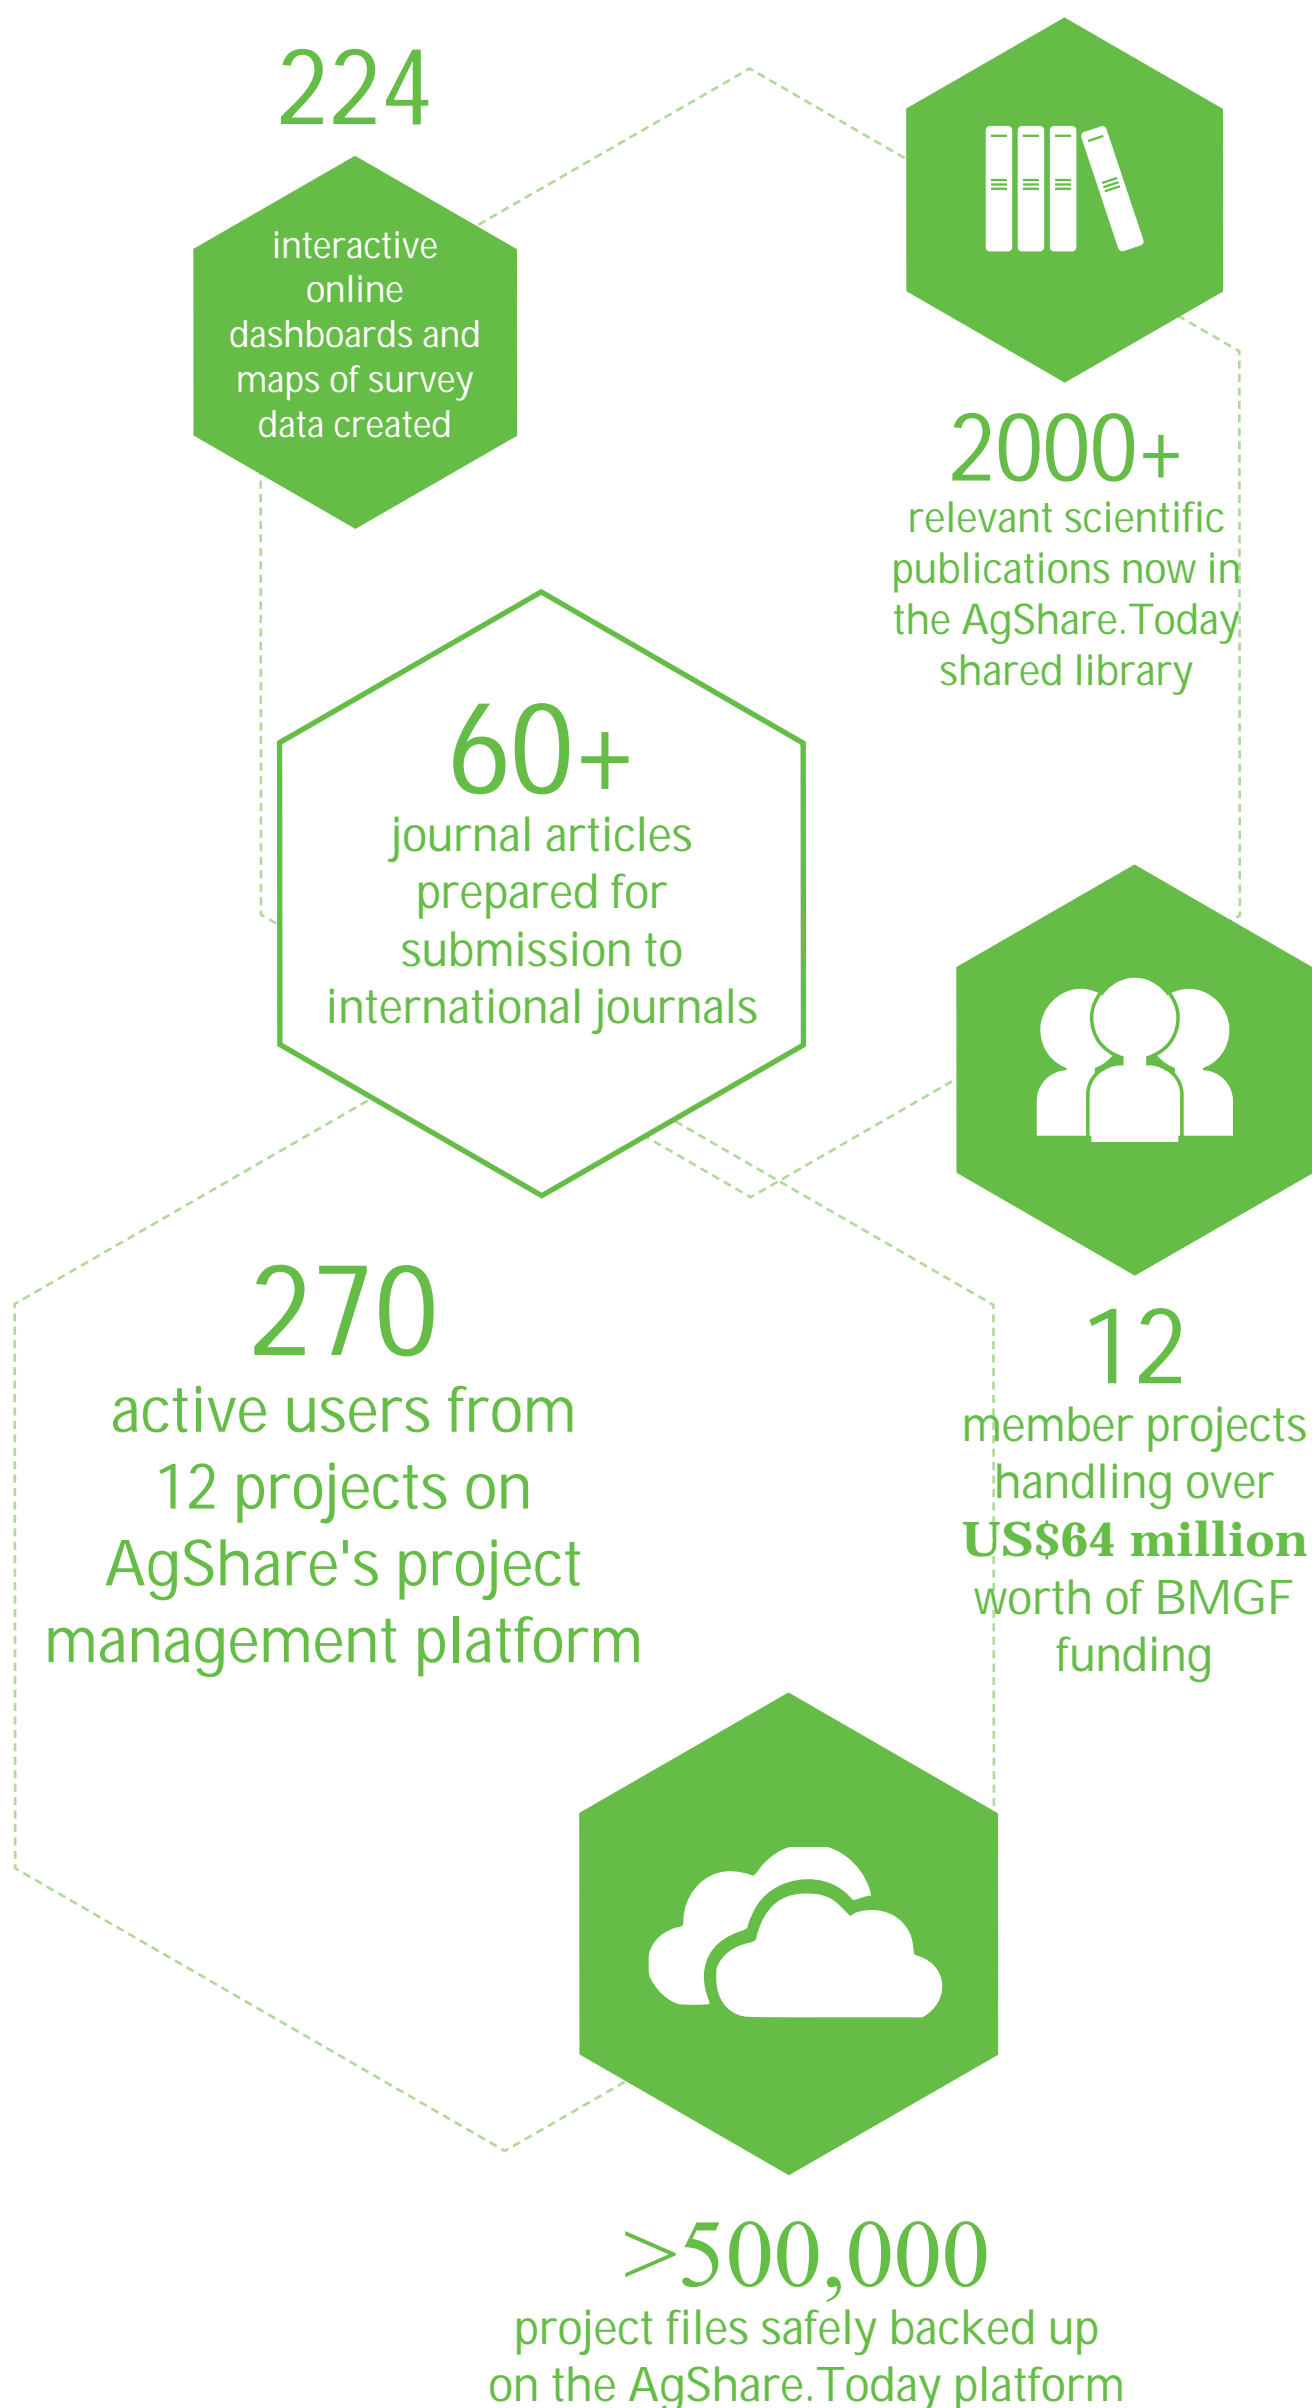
224

interactive online dashboards and maps of survey data created

2000+
relevant scientific publications now in the AgShare.Today shared library

60+
journal articles prepared for submission to international journals

270
active users from 12 projects on AgShare's project management platform

12
member projects handling over US$64 million worth of BMGF funding

>500,000
project files safely backed up on the AgShare.Today platform